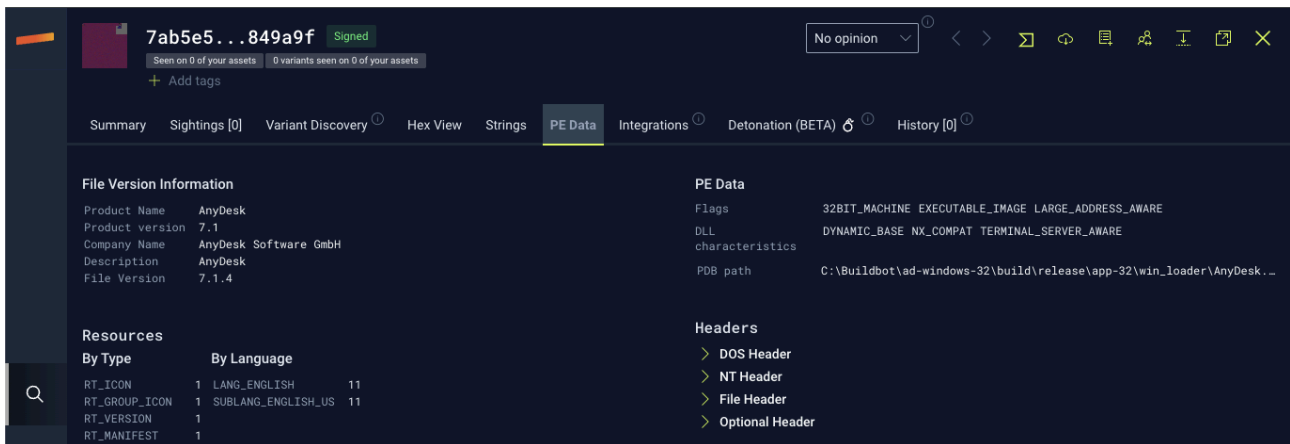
7ab5e5...849a9f Signed

Seen on 0 of your assets 0 variants seen on 0 of your assets

+ Add tags

No opinion

Summary Sightings [0] Variant Discovery Hex View Strings PE Data Integrations Detonation (BETA) History [0]

File Version Information

| | |
|---|---|
| Product Name | AnyDesk |
| Product version | 7.1 |
| Company Name | AnyDesk Software GmbH |
| Description | AnyDesk |
| File Version | 7.1.4 |

Resources

By Type By Language

| | | | |
|---|---|---|---|
| RT_ICON | 1 | LANG_ENGLISH | 11 |
| RT_GROUP_ICON | 1 | SUBLANG_ENGLISH_US | 11 |
| RT_VERSION | 1 | | |
| RT_MANIFEST | 1 | | |

PE Data

| | |
|---|---|
| Flags | 32BIT_MACHINE EXECUTABLE_IMAGE LARGE_ADDRESS_AWARE |
| DLL characteristics | DYNAMIC_BASE NX_COMPAT TERMINAL_SERVER_AWARE |
| PDB path | C:\Buildbot\ad-windows-32\build\release\app-32\win_loader\AnyDesk.… |

Headers

> DOS Header

> NT Header

> File Header

> Optional Header